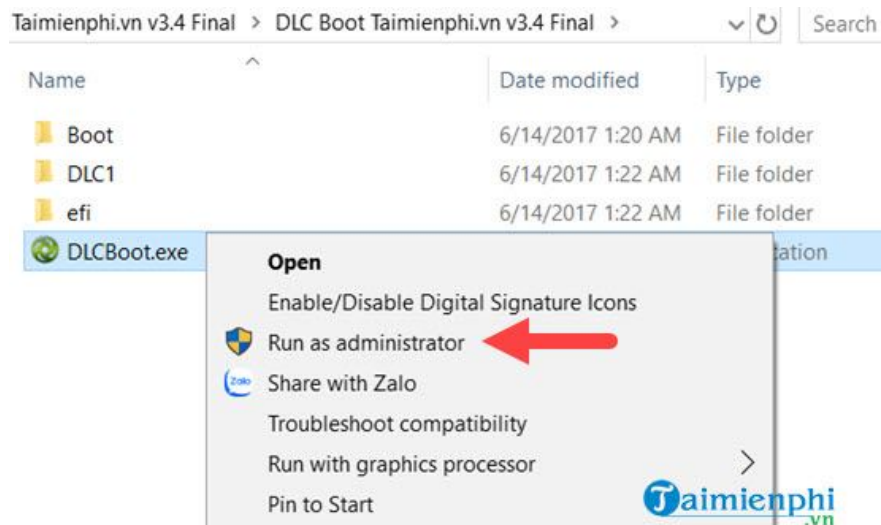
Taimienphi.vn v3.4 Final > DLC Boot Taimienphi.vn v3.4 Final >

Search

| Name | Date modified | Type |
|---|---|---|
| Boot | 6/14/2017 1:20 AM | File folder |
| DLC1 | 6/14/2017 1:22 AM | File folder |
| efi | 6/14/2017 1:22 AM | File folder |
| DLCBoot.exe | | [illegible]ation |

Open
Enable/Disable Digital Signature Icons
Run as administrator
Share with Zalo
Troubleshoot compatibility
Run with graphics processor
Pin to Start

Zalo

Taimienphi
.vn